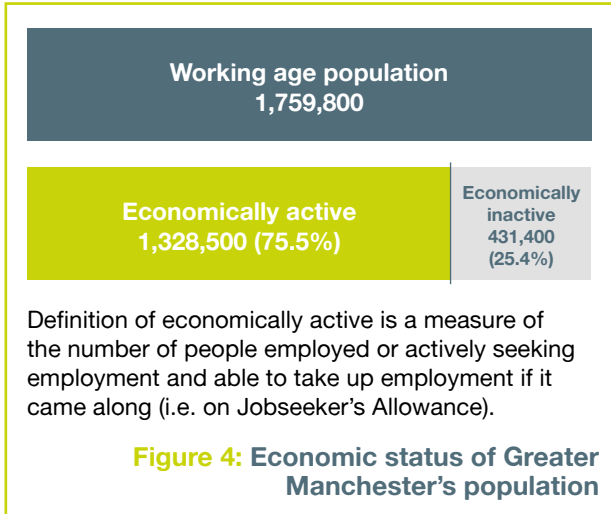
Working age population
1,759,800

Economically active
1,328,500 (75.5%)

Economically inactive
431,400
(25.4%)

Definition of economically active is a measure of the number of people employed or actively seeking employment and able to take up employment if it came along (i.e. on Jobseeker's Allowance).

Figure 4: Economic status of Greater Manchester's population